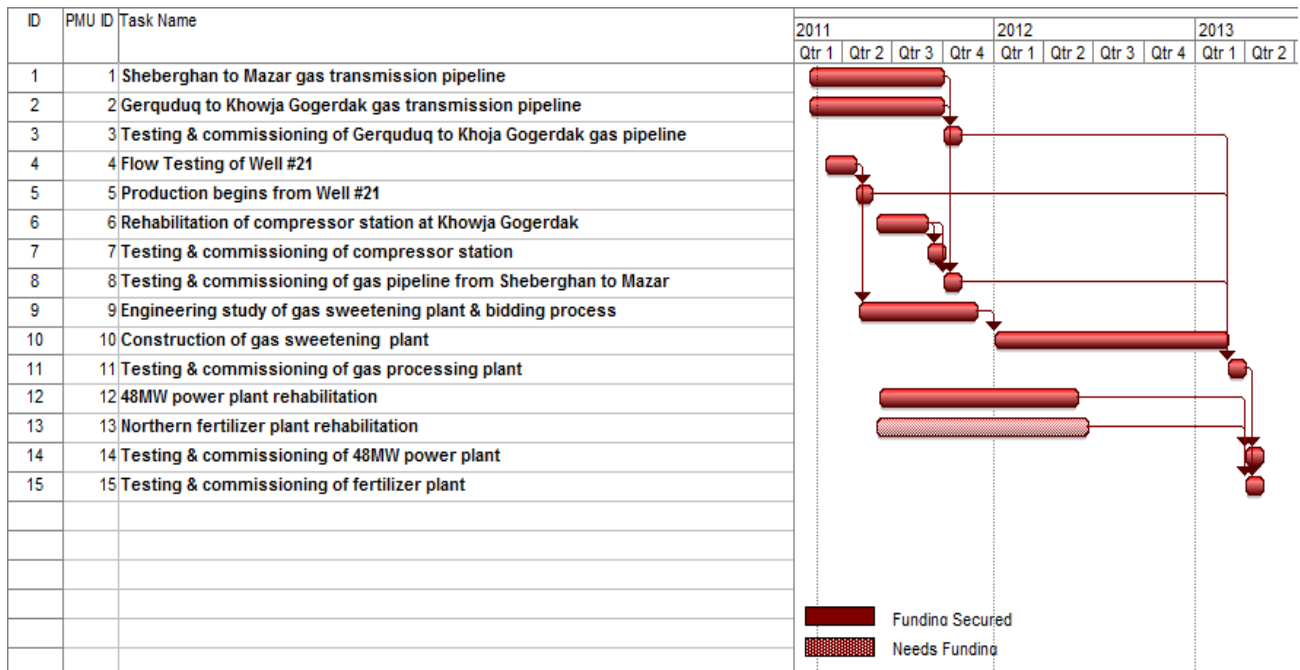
| ID | PMU ID | Task Name |
|---|---|---|
| 1 | 1 | Sheberghan to Mazar gas transmission pipeline |
| 2 | 2 | Gerquduq to Khowja Gogerdak gas transmission pipeline |
| 3 | 3 | Testing & commissioning of Gerquduq to Khoja Gogerdak gas pipeline |
| 4 | 4 | Flow Testing of Well #21 |
| 5 | 5 | Production begins from Well #21 |
| 6 | 6 | Rehabilitation of compressor station at Khowja Gogerdak |
| 7 | 7 | Testing & commissioning of compressor station |
| 8 | 8 | Testing & commissioning of gas pipeline from Sheberghan to Mazar |
| 9 | 9 | Engineering study of gas sweetening plant & bidding process |
| 10 | 10 | Construction of gas sweetening plant |
| 11 | 11 | Testing & commissioning of gas processing plant |
| 12 | 12 | 48MW power plant rehabilitation |
| 13 | 13 | Northern fertilizer plant rehabilitation |
| 14 | 14 | Testing & commissioning of 48MW power plant |
| 15 | 15 | Testing & commissioning of fertilizer plant |

2011 2012 2013
Qtr 1 Qtr 2 Qtr 3 Qtr 4 Qtr 1 Qtr 2 Qtr 3 Qtr 4 Qtr 1 Qtr 2

Funding Secured
Needs Funding